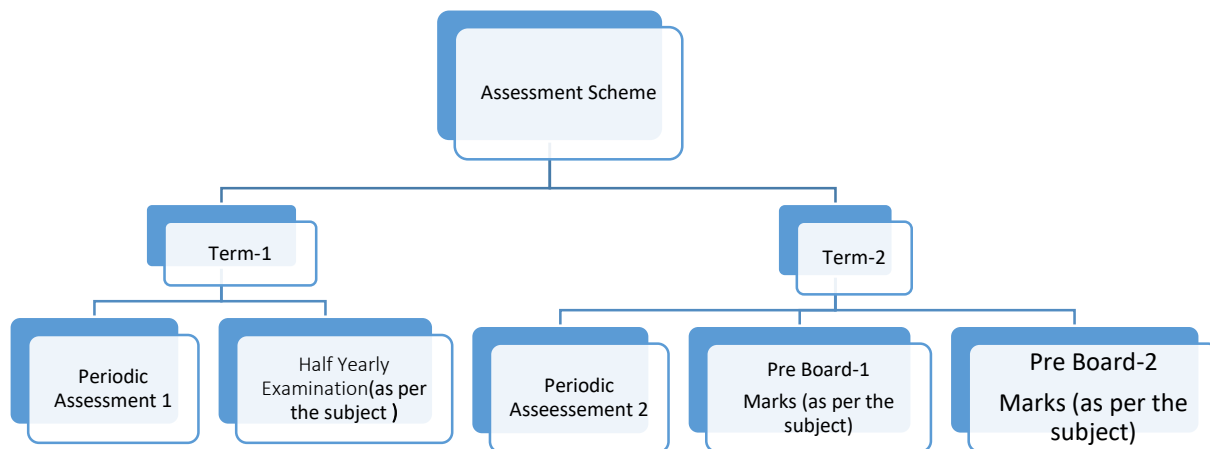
Assessment Scheme

Term-1

Term-2

Periodic Assessment 1

Half Yearly Examination(as per the subject )

Periodic Asseessement 2

Pre Board-1
Marks (as per the subject)

Pre Board-2
Marks (as per the subject)